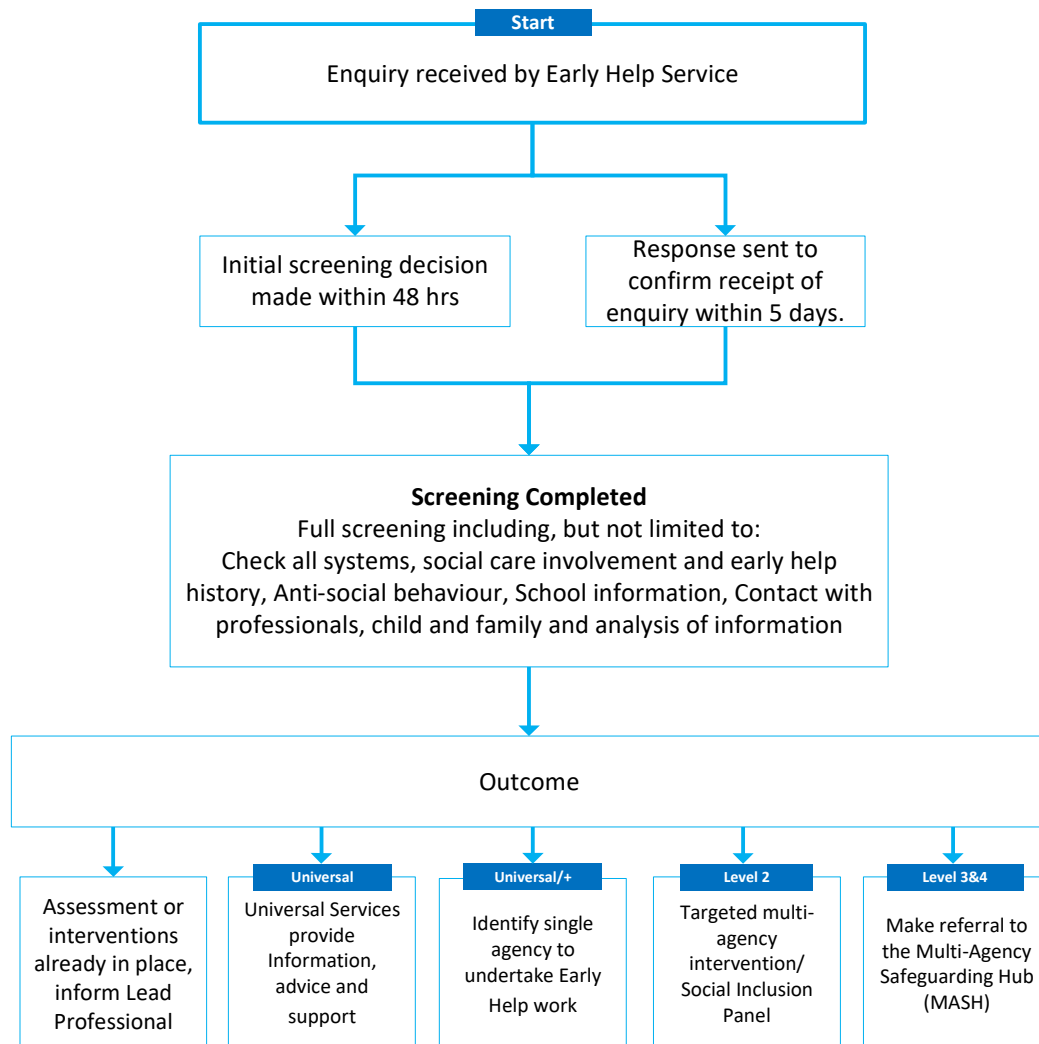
Start

Enquiry received by Early Help Service

Initial screening decision made within 48 hrs

Response sent to confirm receipt of enquiry within 5 days.

**Screening Completed**
Full screening including, but not limited to:
Check all systems, social care involvement and early help history, Anti-social behaviour, School information, Contact with professionals, child and family and analysis of information

Outcome

Assessment or interventions already in place, inform Lead Professional

Universal
Universal Services provide Information, advice and support

Universal/+
Identify single agency to undertake Early Help work

Level 2
Targeted multi-agency intervention/ Social Inclusion Panel

Level 3&4
Make referral to the Multi-Agency Safeguarding Hub (MASH)